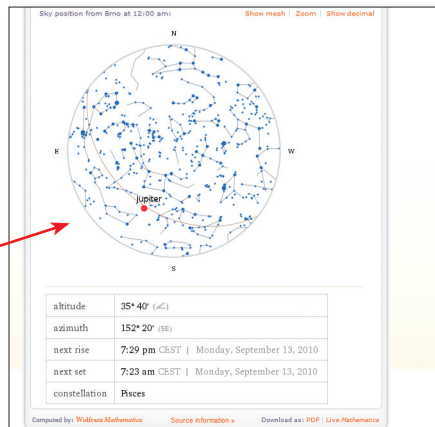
Sky position from Brno at 12:00 am: | Show mesh | Zoom | Show decimal

N

E

W

S

Jupiter

| altitude | 35° 40' (∠) |
|---|---|
| azimuth | 152° 20' (SE) |
| next rise | 7:29 pm CEST \| Monday, September 13, 2010 |
| next set | 7:23 am CEST \| Monday, September 13, 2010 |
| constellation | Pisces |

Computed by: Wolfram Mathematica | Source information » | Download as: PDF | Live Mathematica